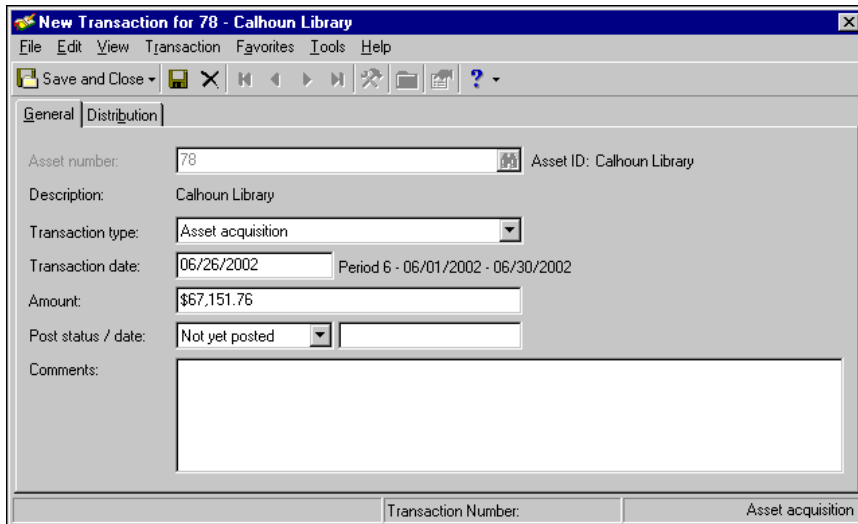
New Transaction for 78 - Calhoun Library

File Edit View Transaction Favorites Tools Help

Save and Close

General Distribution

Asset number: 78 Asset ID: Calhoun Library

Description: Calhoun Library

Transaction type: Asset acquisition

Transaction date: 06/26/2002 Period 6 - 06/01/2002 - 06/30/2002

Amount: $67,151.76

Post status / date: Not yet posted

Comments:

Transaction Number: Asset acquisition